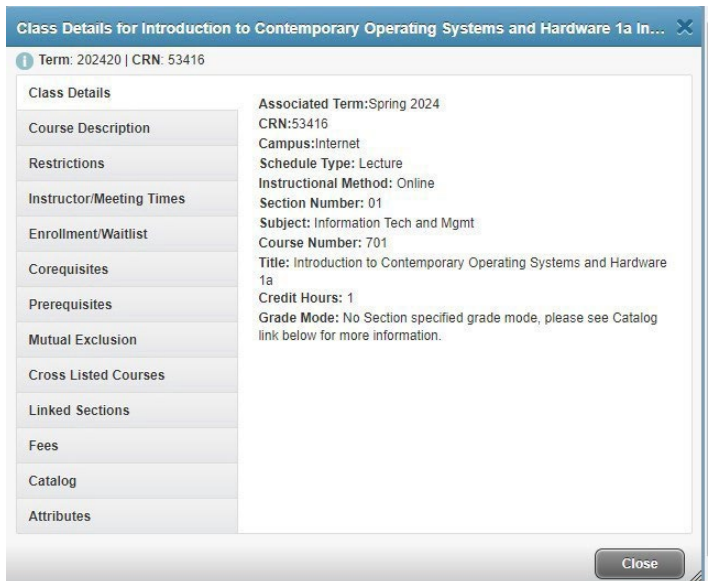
Class Details for Introduction to Contemporary Operating Systems and Hardware 1a In...

Term: 202420 | CRN: 53416

Class Details
Course Description
Restrictions
Instructor/Meeting Times
Enrollment/Waitlist
Corequisites
Prerequisites
Mutual Exclusion
Cross Listed Courses
Linked Sections
Fees
Catalog
Attributes

Associated Term:Spring 2024
CRN:53416
Campus:Internet
Schedule Type: Lecture
Instructional Method: Online
Section Number: 01
Subject: Information Tech and Mgmt
Course Number: 701
Title: Introduction to Contemporary Operating Systems and Hardware 1a
Credit Hours: 1
Grade Mode: No Section specified grade mode, please see Catalog link below for more information.

Close